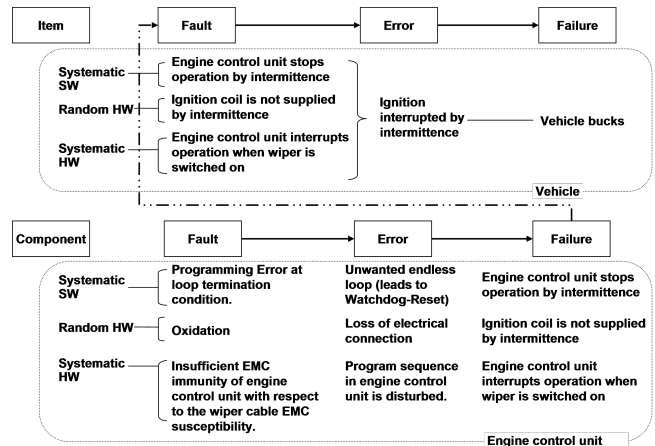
Item

Fault

Error

Failure

Systematic SW

Engine control unit stops operation by intermittence

Random HW

Ignition coil is not supplied by intermittence

Systematic HW

Engine control unit interrupts operation when wiper is switched on

Ignition interrupted by intermittence

Vehicle bucks

Vehicle

Component

Fault

Error

Failure

Systematic SW

Programming Error at loop termination condition.

Unwanted endless loop (leads to Watchdog-Reset)

Engine control unit stops operation by intermittence

Random HW

Oxidation

Loss of electrical connection

Ignition coil is not supplied by intermittence

Systematic HW

Insufficient EMC immunity of engine control unit with respect to the wiper cable EMC susceptibility.

Program sequence in engine control unit is disturbed.

Engine control unit interrupts operation when wiper is switched on

Engine control unit